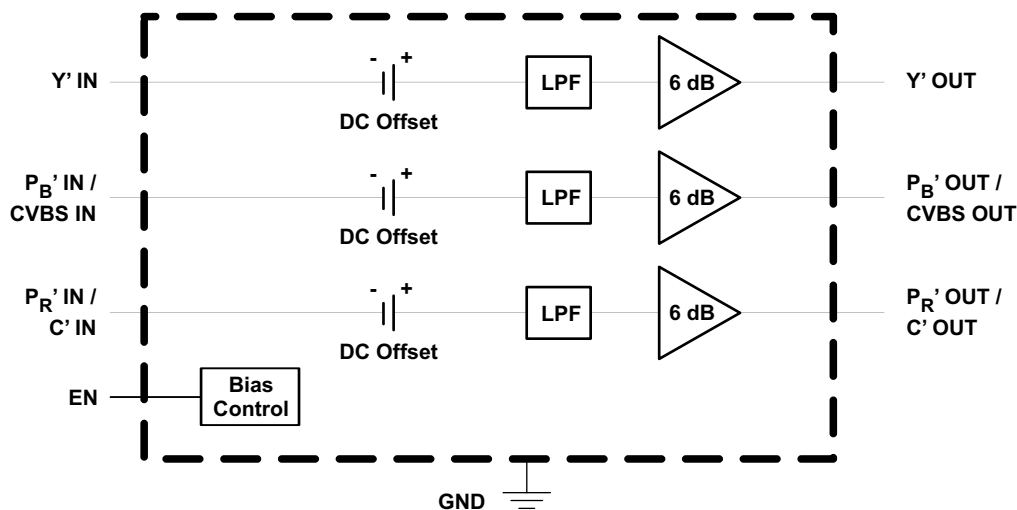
Y' IN

- +

DC Offset

LPF

6 dB

Y' OUT

$P_B$' IN /
CVBS IN

- +

DC Offset

LPF

6 dB

$P_B$' OUT /
CVBS OUT

$P_R$' IN /
C' IN

- +

DC Offset

LPF

6 dB

$P_R$' OUT /
C' OUT

EN

Bias
Control

GND